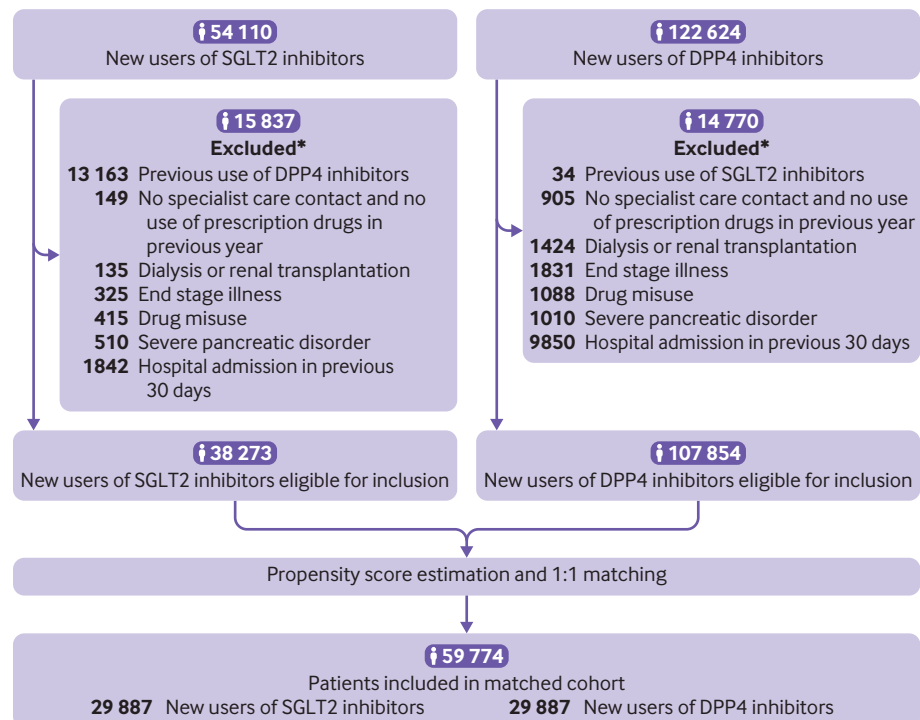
54 110
New users of SGLT2 inhibitors

15 837
Excluded*
13 163 Previous use of DPP4 inhibitors
149 No specialist care contact and no use of prescription drugs in previous year
135 Dialysis or renal transplantation
325 End stage illness
415 Drug misuse
510 Severe pancreatic disorder
1842 Hospital admission in previous 30 days

38 273
New users of SGLT2 inhibitors eligible for inclusion

122 624
New users of DPP4 inhibitors

14 770
Excluded*
34 Previous use of SGLT2 inhibitors
905 No specialist care contact and no use of prescription drugs in previous year
1424 Dialysis or renal transplantation
1831 End stage illness
1088 Drug misuse
1010 Severe pancreatic disorder
9850 Hospital admission in previous 30 days

107 854
New users of DPP4 inhibitors eligible for inclusion

Propensity score estimation and 1:1 matching

59 774
Patients included in matched cohort
29 887 New users of SGLT2 inhibitors
29 887 New users of DPP4 inhibitors